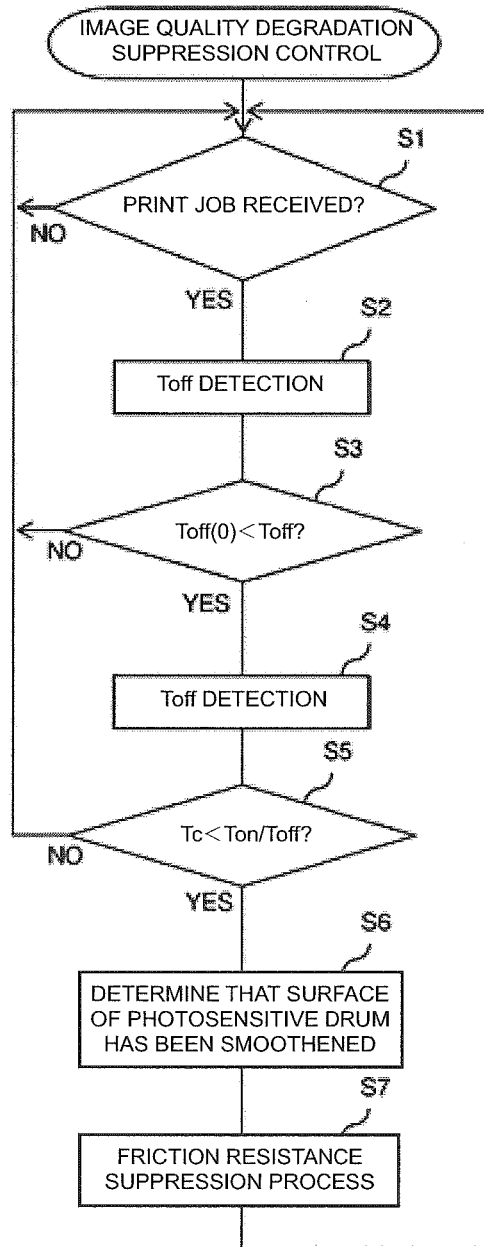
IMAGE QUALITY DEGRADATION SUPPRESSION CONTROL

S1

PRINT JOB RECEIVED?

NO

YES

S2

Toff DETECTION

S3

$Toff(0) < Toff$?

NO

YES

S4

Toff DETECTION

S5

$Tc < Ton/Toff$?

NO

YES

S6

DETERMINE THAT SURFACE OF PHOTOSENSITIVE DRUM HAS BEEN SMOOTHENED

S7

FRICTION RESISTANCE SUPPRESSION PROCESS